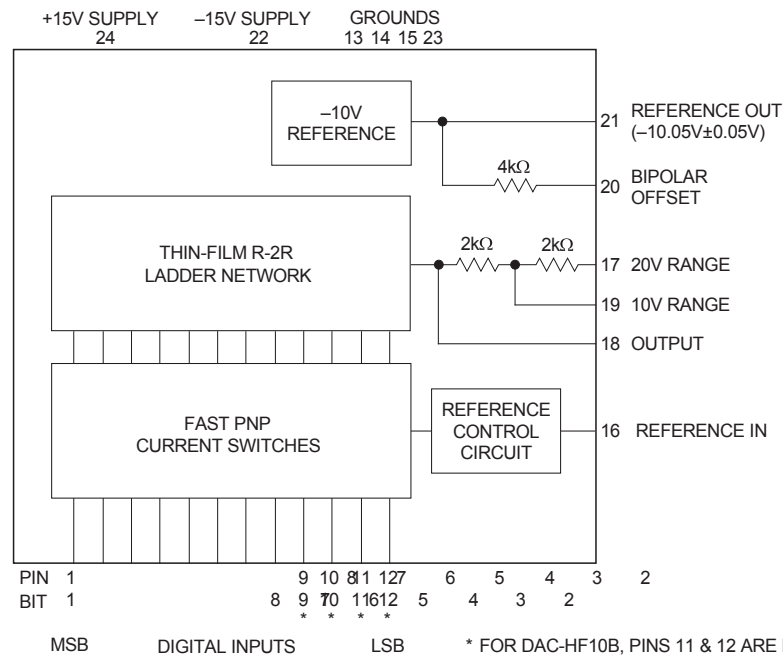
+15V SUPPLY 24
–15V SUPPLY 22
GROUNDS 13 14 15 23

–10V REFERENCE

21 REFERENCE OUT (–10.05V±0.05V)

4kΩ

20 BIPOLAR OFFSET

THIN-FILM R-2R LADDER NETWORK

2kΩ 2kΩ

17 20V RANGE

19 10V RANGE

18 OUTPUT

FAST PNP CURRENT SWITCHES

REFERENCE CONTROL CIRCUIT

16 REFERENCE IN

PIN 1 9 10 8 11 12 7 6 5 4 3 2
BIT 1 8 9 7 10 11 6 12 5 4 3 2
* * * *

MSB DIGITAL INPUTS LSB * FOR DAC-HF10B, PINS 11 & 12 ARE